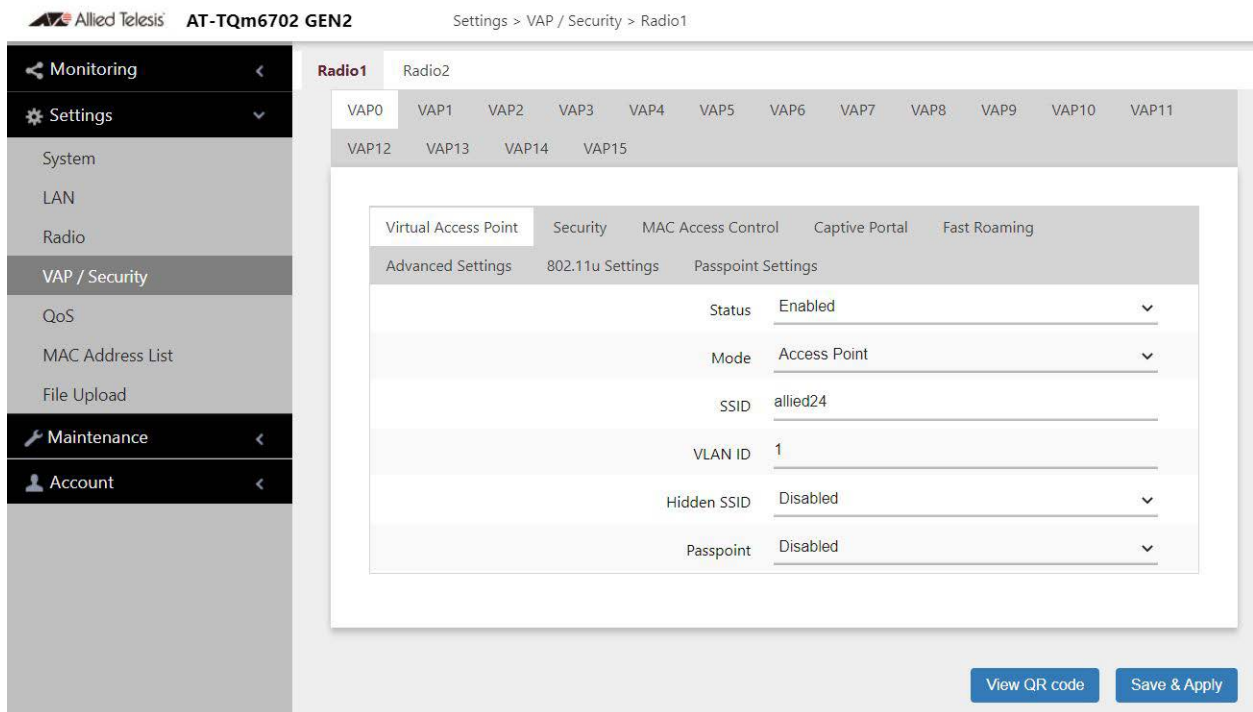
Allied Telesis AT-TQm6702 GEN2 Settings > VAP / Security > Radio1

Monitoring
Settings
System
LAN
Radio
VAP / Security
QoS
MAC Address List
File Upload
Maintenance
Account

Radio1 Radio2

VAP0 VAP1 VAP2 VAP3 VAP4 VAP5 VAP6 VAP7 VAP8 VAP9 VAP10 VAP11 VAP12 VAP13 VAP14 VAP15

Virtual Access Point Security MAC Access Control Captive Portal Fast Roaming Advanced Settings 802.11u Settings Passpoint Settings

| | |
|---|---|
| Status | Enabled |
| Mode | Access Point |
| SSID | allied24 |
| VLAN ID | 1 |
| Hidden SSID | Disabled |
| Passpoint | Disabled |

View QR code Save & Apply